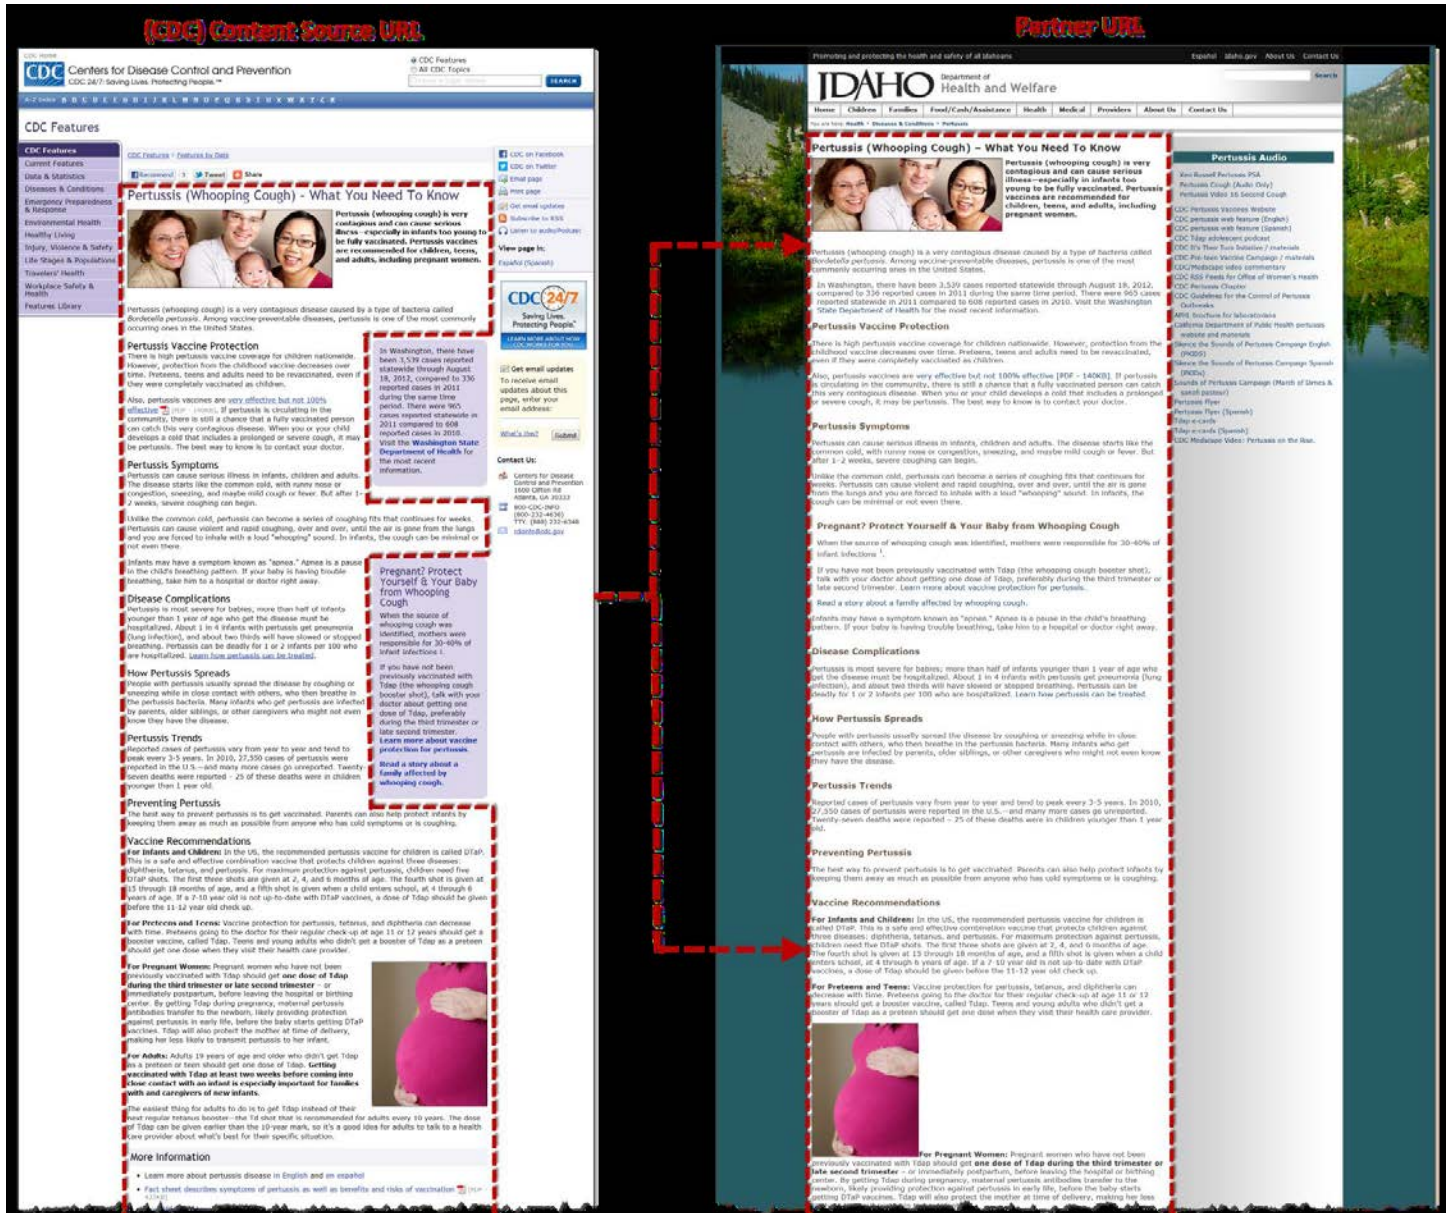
(CDC) Content Source URL

Partner URL

CDC Centers for Disease Control and Prevention
CDC 24/7: Saving Lives. Protecting People.™

CDC Features

CDC Features
Current Features
Data & Statistics
Diseases & Conditions
Emergency Preparedness & Response
Environmental Health
Healthy Living
Injury, Violence & Safety
Life Stages & Populations
Travelers' Health
Workplace Safety & Health
Features Library

Pertussis (Whooping Cough) - What You Need To Know

Pertussis (whooping cough) is very contagious and can cause serious illness—especially in infants too young to be fully vaccinated. Pertussis vaccines are recommended for children, teens, and adults, including pregnant women.

Pertussis (whooping cough) is a very contagious disease caused by a type of bacteria called Bordetella pertussis. Among vaccine-preventable diseases, pertussis is one of the most commonly occurring ones in the United States.

Pertussis Vaccine Protection

Pertussis Symptoms

Disease Complications

How Pertussis Spreads

Pertussis Trends

Preventing Pertussis

Vaccine Recommendations

More Information

Pregnant? Protect Yourself & Your Baby from Whooping Cough

IDAHO Department of Health and Welfare

Pertussis (Whooping Cough) - What You Need To Know

Pertussis Vaccine Protection

Pertussis Symptoms

Pregnant? Protect Yourself & Your Baby from Whooping Cough

Disease Complications

How Pertussis Spreads

Pertussis Trends

Preventing Pertussis

Vaccine Recommendations

Pertussis Audio